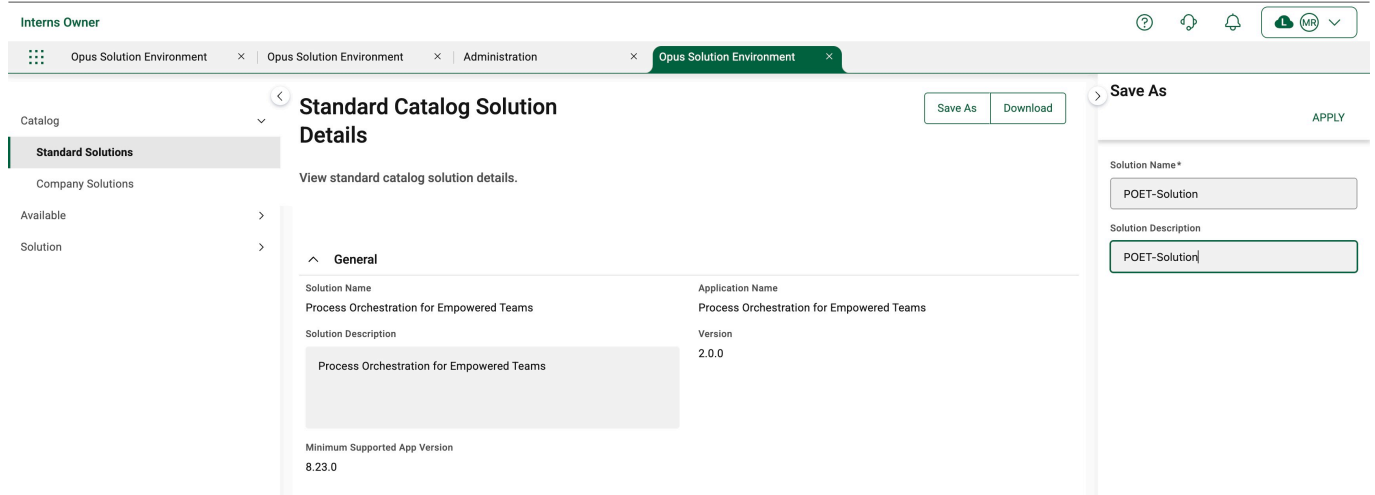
Interns Owner

MR

Opus Solution Environment ×
Opus Solution Environment ×
Administration ×
Opus Solution Environment ×

Catalog
Standard Solutions
Company Solutions
Available
Solution

Standard Catalog Solution Details

Save As
Download

View standard catalog solution details.

General

Solution Name
Process Orchestration for Empowered Teams

Application Name
Process Orchestration for Empowered Teams

Solution Description
Process Orchestration for Empowered Teams

Version
2.0.0

Minimum Supported App Version
8.23.0

Save As
APPLY

Solution Name*
POET-Solution

Solution Description
POET-Solution